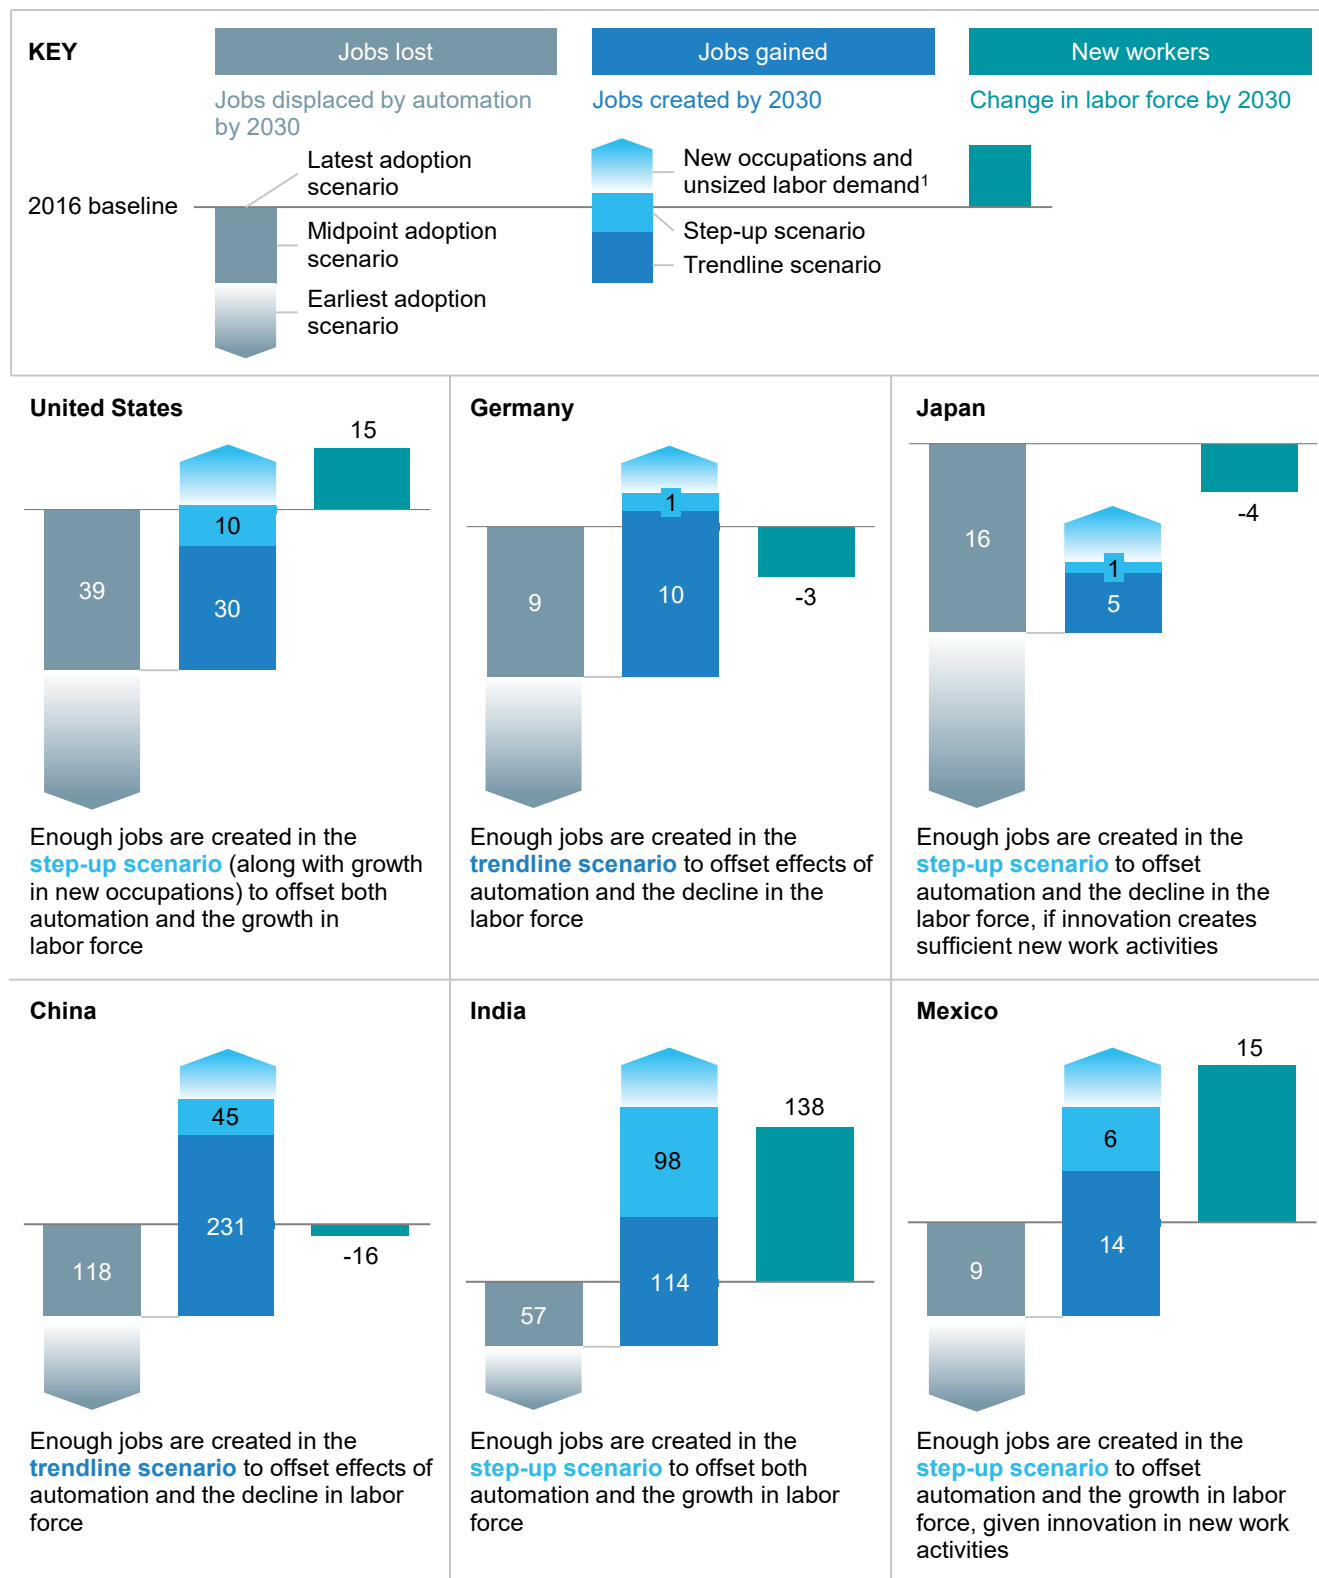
KEY

Jobs lost
Jobs displaced by automation by 2030

Jobs gained
Jobs created by 2030

New workers
Change in labor force by 2030

2016 baseline

Latest adoption scenario
Midpoint adoption scenario
Earliest adoption scenario

New occupations and unsized labor demand$^1$
Step-up scenario
Trendline scenario

United States
39
10
30
15
Enough jobs are created in the step-up scenario (along with growth in new occupations) to offset both automation and the growth in labor force

Germany
9
1
10
-3
Enough jobs are created in the trendline scenario to offset effects of automation and the decline in the labor force

Japan
16
1
5
-4
Enough jobs are created in the step-up scenario to offset automation and the decline in the labor force, if innovation creates sufficient new work activities

China
118
45
231
-16
Enough jobs are created in the trendline scenario to offset effects of automation and the decline in labor force

India
57
98
114
138
Enough jobs are created in the step-up scenario to offset both automation and the growth in labor force

Mexico
9
6
14
15
Enough jobs are created in the step-up scenario to offset automation and the growth in labor force, given innovation in new work activities